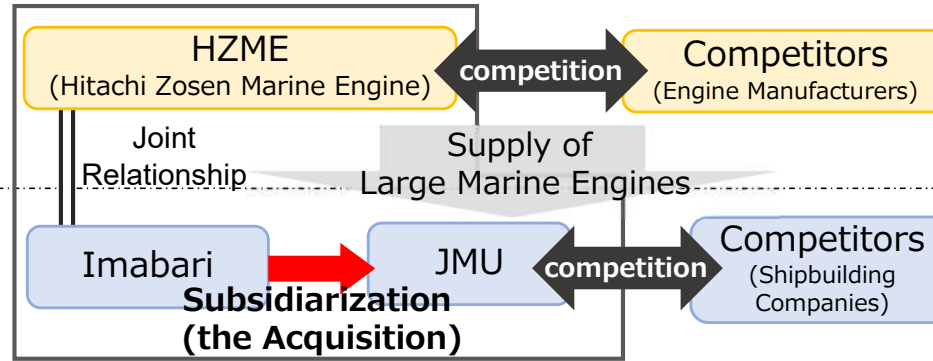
HZME
(Hitachi Zosen Marine Engine)

competition

Competitors
(Engine Manufacturers)

Joint
Relationship

Supply of
Large Marine Engines

Imabari

JMU

competition

Competitors
(Shipbuilding
Companies)

Subsidiarization
(the Acquisition)